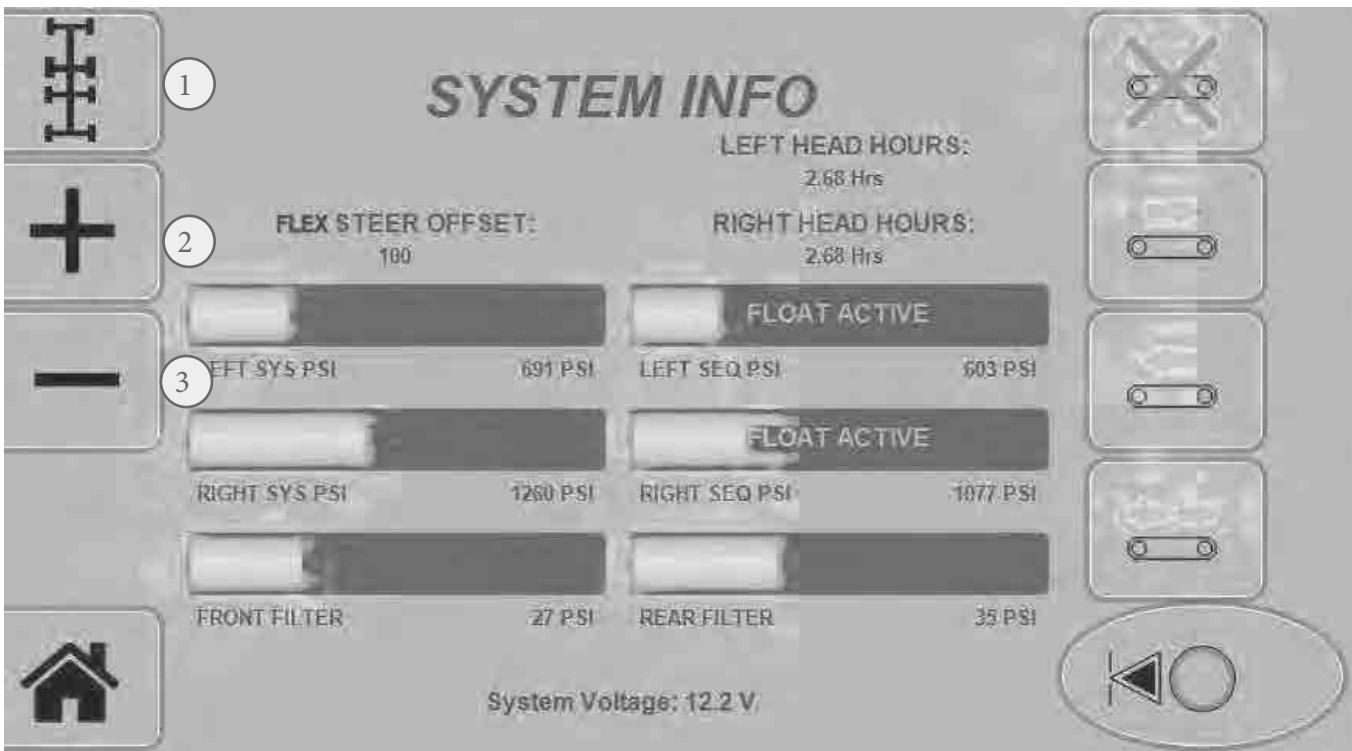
1

SYSTEM INFO

LEFT HEAD HOURS:
2.68 Hrs

2

FLEX STEER OFFSET:
100

RIGHT HEAD HOURS:
2.68 Hrs

FLOAT ACTIVE

3

LEFT SYS PSI 691 PSI

LEFT SEQ PSI 603 PSI

FLOAT ACTIVE

RIGHT SYS PSI 1260 PSI

RIGHT SEQ PSI 1077 PSI

FRONT FILTER 27 PSI

REAR FILTER 35 PSI

System Voltage: 12.2 V